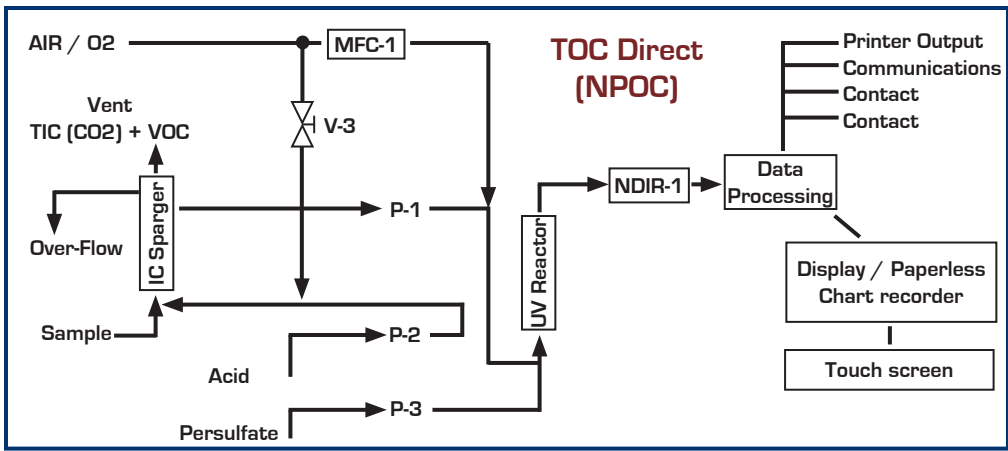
AIR / O2

MFC-1

TOC Direct
(NPOC)

Printer Output
Communications
Contact
Contact

Vent
TIC (CO2) + VOC

V-3

NDIR-1

Data
Processing

IC Sparger

P-1

Over-Flow

UV Reactor

Display / Paperless
Chart recorder

Sample

P-2

Acid

Touch screen

Persulfate

P-3